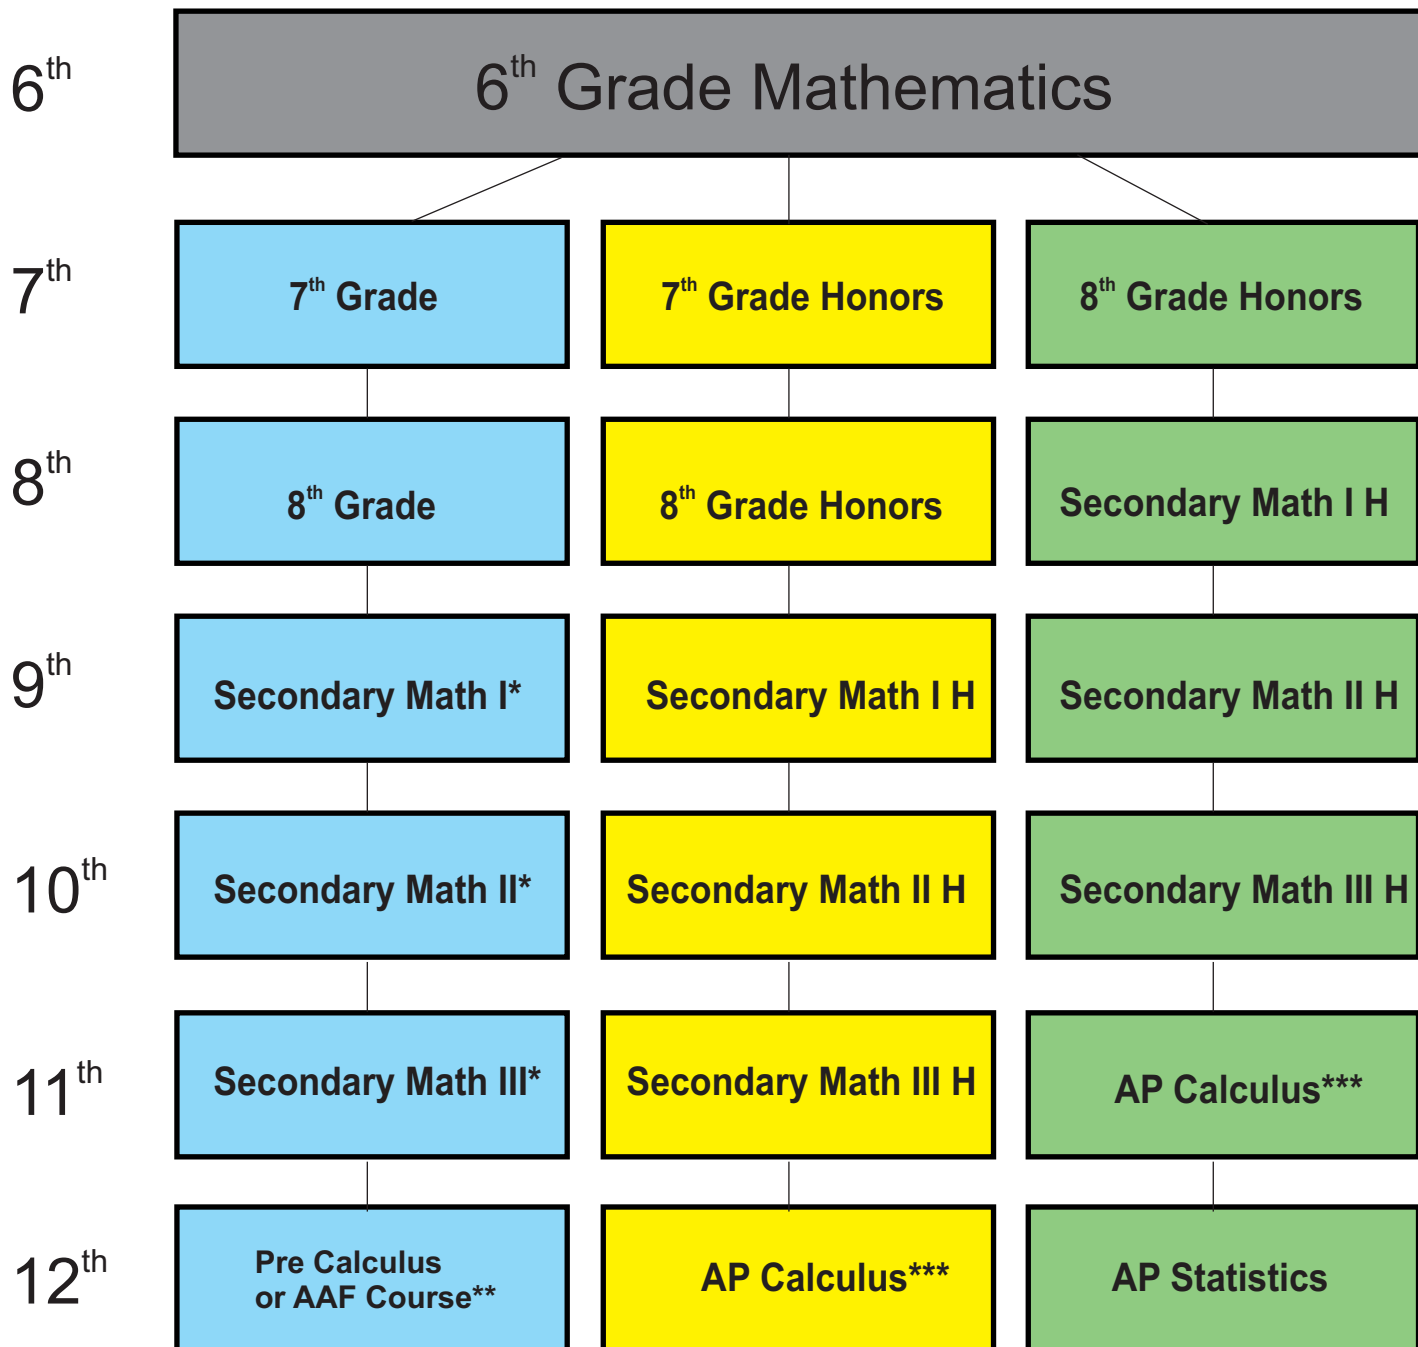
$6^{th}$

$6^{th}$ Grade Mathematics

$7^{th}$

$7^{th}$ Grade

$7^{th}$ Grade Honors

$8^{th}$ Grade Honors

$8^{th}$

$8^{th}$ Grade

$8^{th}$ Grade Honors

Secondary Math I H

$9^{th}$

Secondary Math I*

Secondary Math I H

Secondary Math II H

$10^{th}$

Secondary Math II*

Secondary Math II H

Secondary Math III H

$11^{th}$

Secondary Math III*

Secondary Math III H

AP Calculus***

$12^{th}$

Pre Calculus or AAF Course**

AP Calculus***

AP Statistics